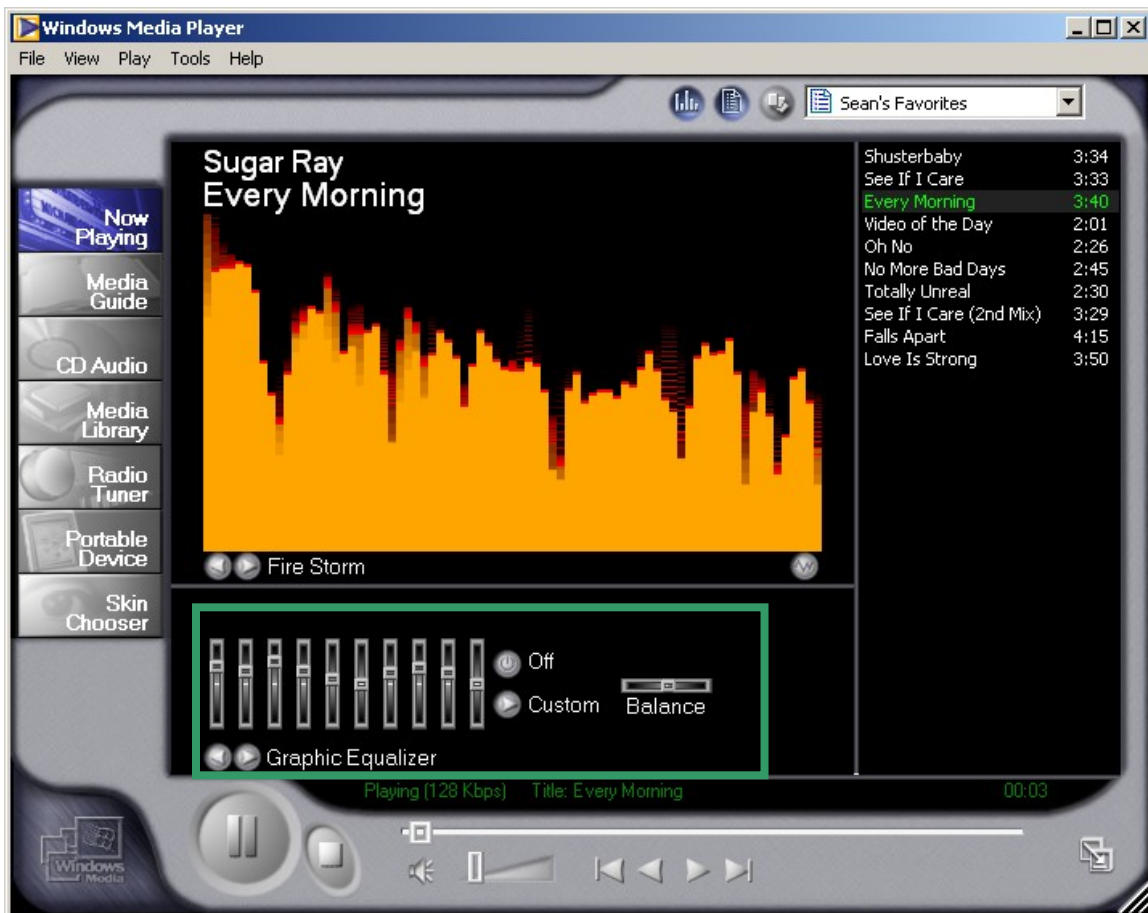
Windows Media Player

File View Play Tools Help

Sean's Favorites

Now Playing
Media Guide
CD Audio
Media Library
Radio Tuner
Portable Device
Skin Chooser

Sugar Ray
Every Morning

Fire Storm

| | |
|---|---|
| Shusterbaby | 3:34 |
| See If I Care | 3:33 |
| Every Morning | 3:40 |
| Video of the Day | 2:01 |
| Oh No | 2:26 |
| No More Bad Days | 2:45 |
| Totally Unreal | 2:30 |
| See If I Care (2nd Mix) | 3:29 |
| Falls Apart | 4:15 |
| Love Is Strong | 3:50 |

Off
Custom
Balance
Graphic Equalizer

Playing (128 Kbps) Title: Every Morning 00:03

Windows Media